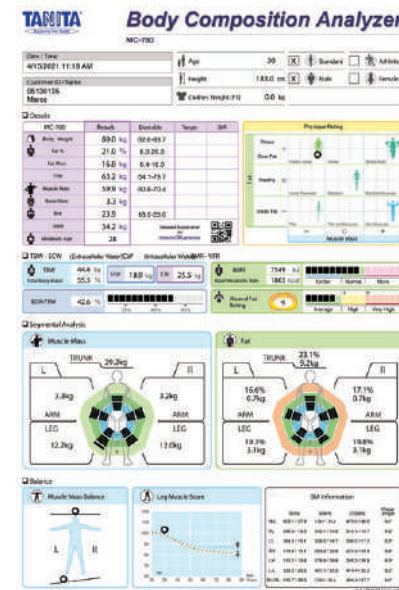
TANITA

Body Composition Analyzer

MC-780

Date / Time
4/15/2021 11:18 AM

Customer ID / Name
05130135
Marco

Age 30 [X] Standard [ ] Athlete
Height 183.0 cm [X] Male [ ] Female
Clothes Weight (-) 0.0 kg

Details

| MC-780 | Result | Desirable | Target | Diff |
|---|---|---|---|---|
| Body Weight | 80.0 kg | 62.0-83.7 | | |
| Fat % | 21.0 % | 8.0-20.0 | | |
| Fat Mass | 16.8 kg | 6.4-16.0 | | |
| FFM | 63.2 kg | 54.7-75.7 | | |
| Muscle Mass | 59.9 kg | 50.8-70.6 | | |
| Bone Mass | 3.3 kg | | | |
| BMI | 23.9 | 18.5-25.0 | | |
| TBW | 34.2 kg | | | |
| Metabolic Age | 28 | | | |

Physique Rating

Muscle Mass

TBW · ECW

TBW 44.4 kg 55.5 %
ECW 18.9 kg ICW 25.5 kg

BMR 7349 kJ 1863 kcal

ECW/TBW 42.6 %

Visceral Fat Rating 9

Average High Very High

Sequential Analysis

Muscle Mass

TRUNK 29.2kg

L R

3.2kg 3.2kg

ARM ARM

LEG LEG

12.2kg 12.0kg

Fat

TRUNK 23.1% 9.2kg

15.6% 0.7kg

17.1% 0.7kg

ARM ARM

LEG LEG

19.3% 3.1kg

19.8% 3.1kg

Balance

Muscle Mass Balance

L R

Leg Muscle Score

BIA Information